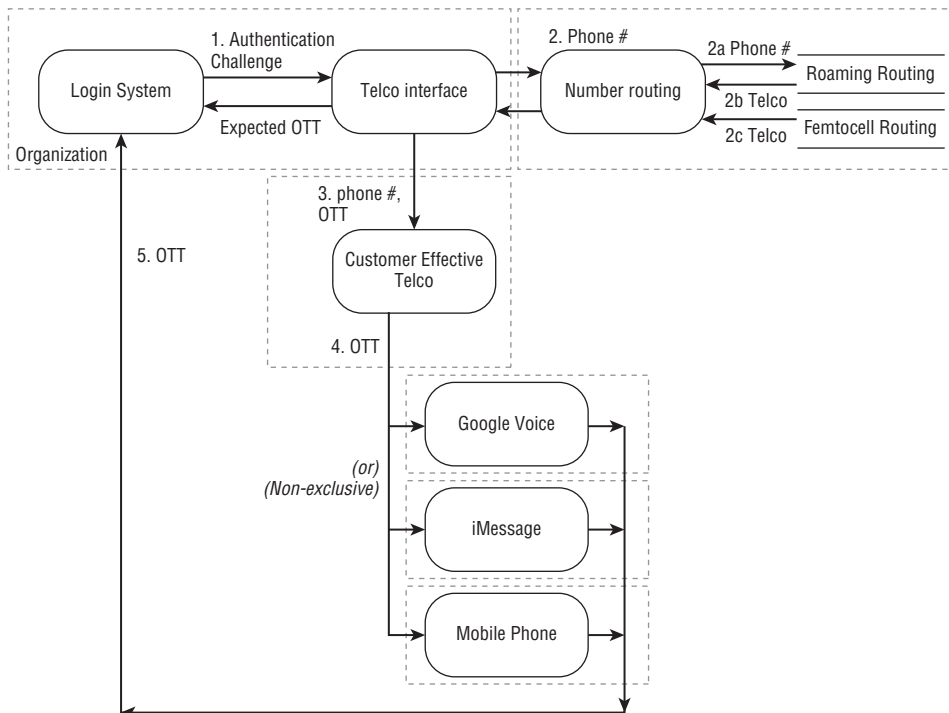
1. Authentication Challenge

Login System

Telco interface

Expected OTT

Organization

2. Phone #

Number routing

2a Phone #

Roaming Routing

2b Telco

2c Telco

Femtocell Routing

3. phone #, OTT

Customer Effective Telco

5. OTT

4. OTT

Google Voice

(or)
(Non-exclusive)

iMessage

Mobile Phone